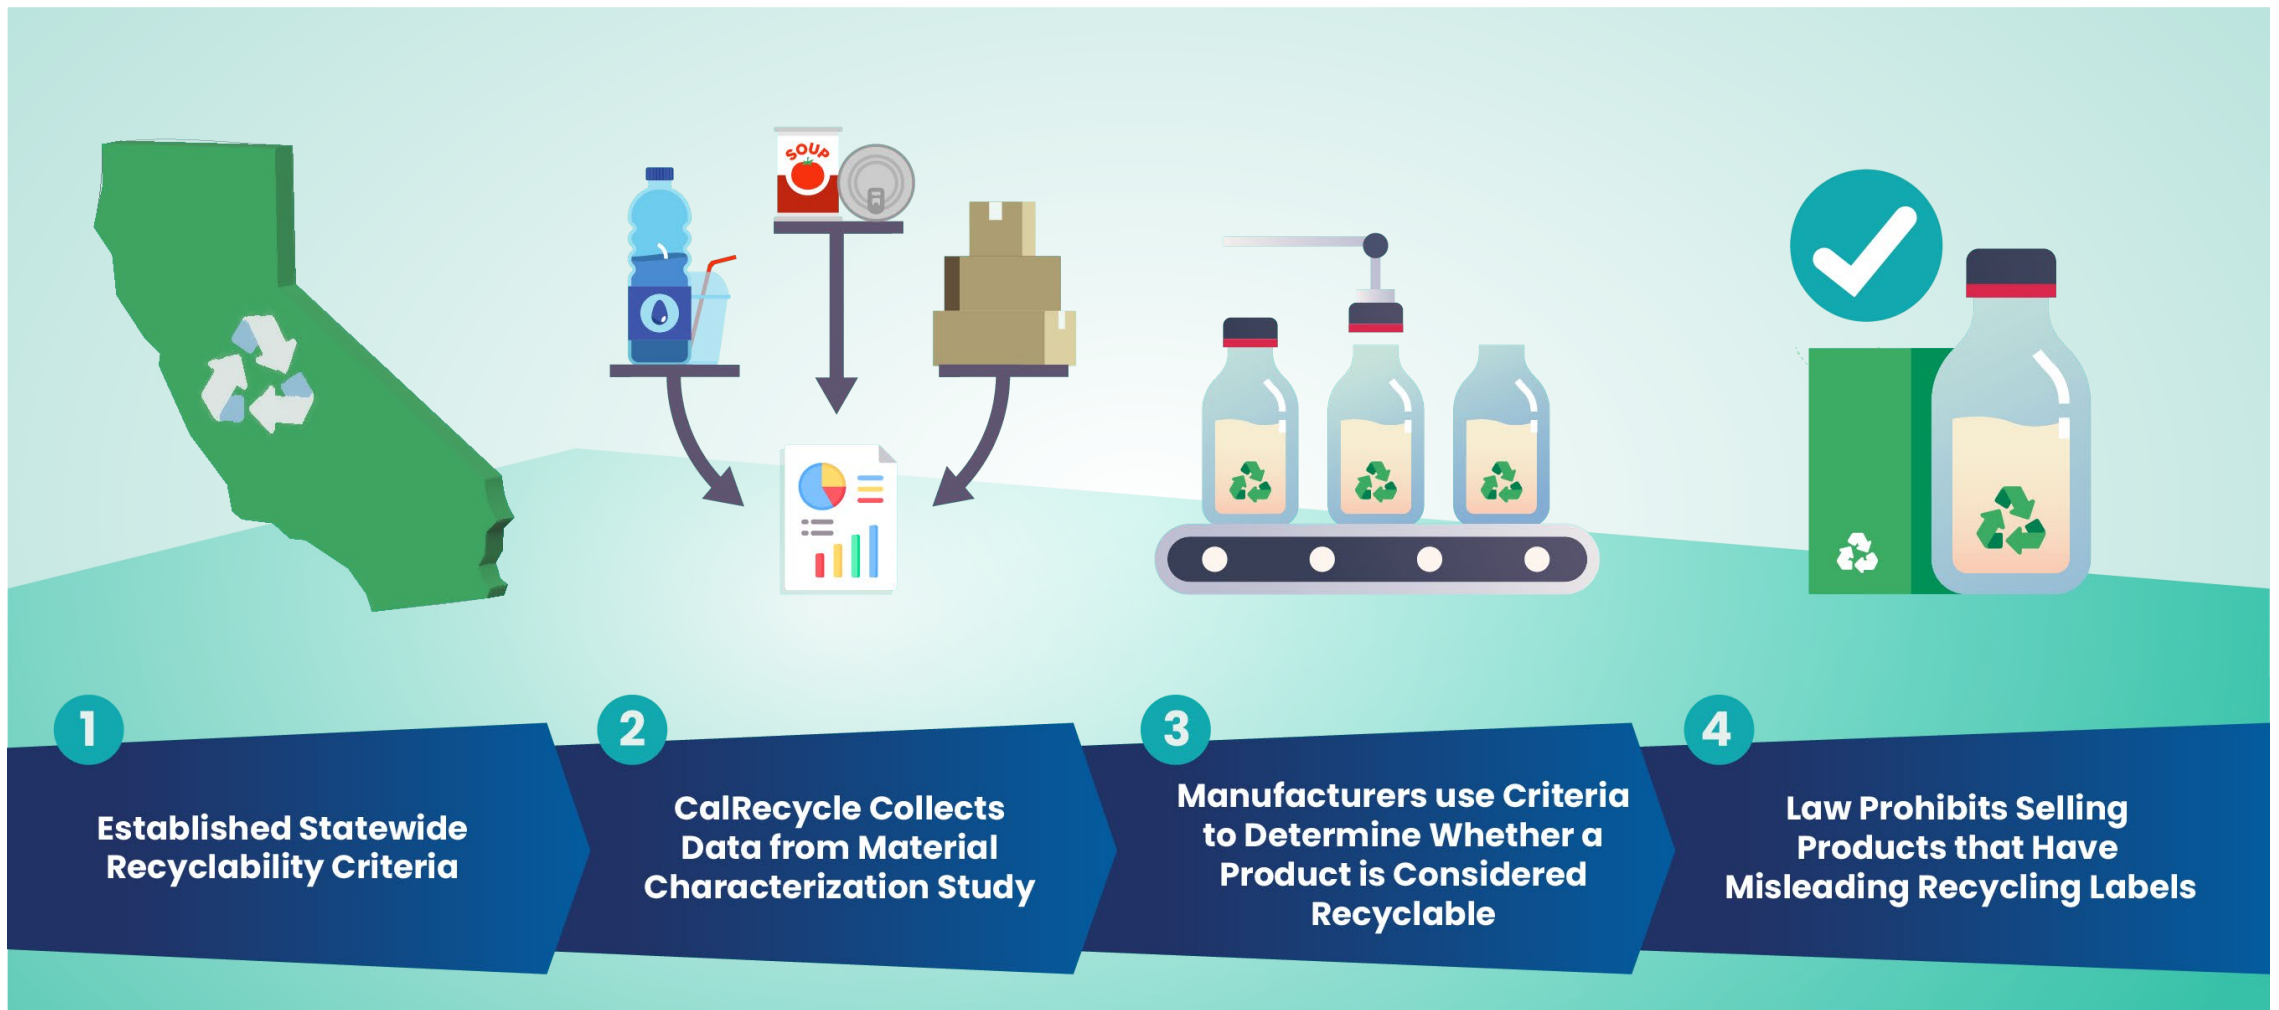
SOUP

1
Established Statewide Recyclability Criteria

2
CalRecycle Collects Data from Material Characterization Study

3
Manufacturers use Criteria to Determine Whether a Product is Considered Recyclable

4
Law Prohibits Selling Products that Have Misleading Recycling Labels